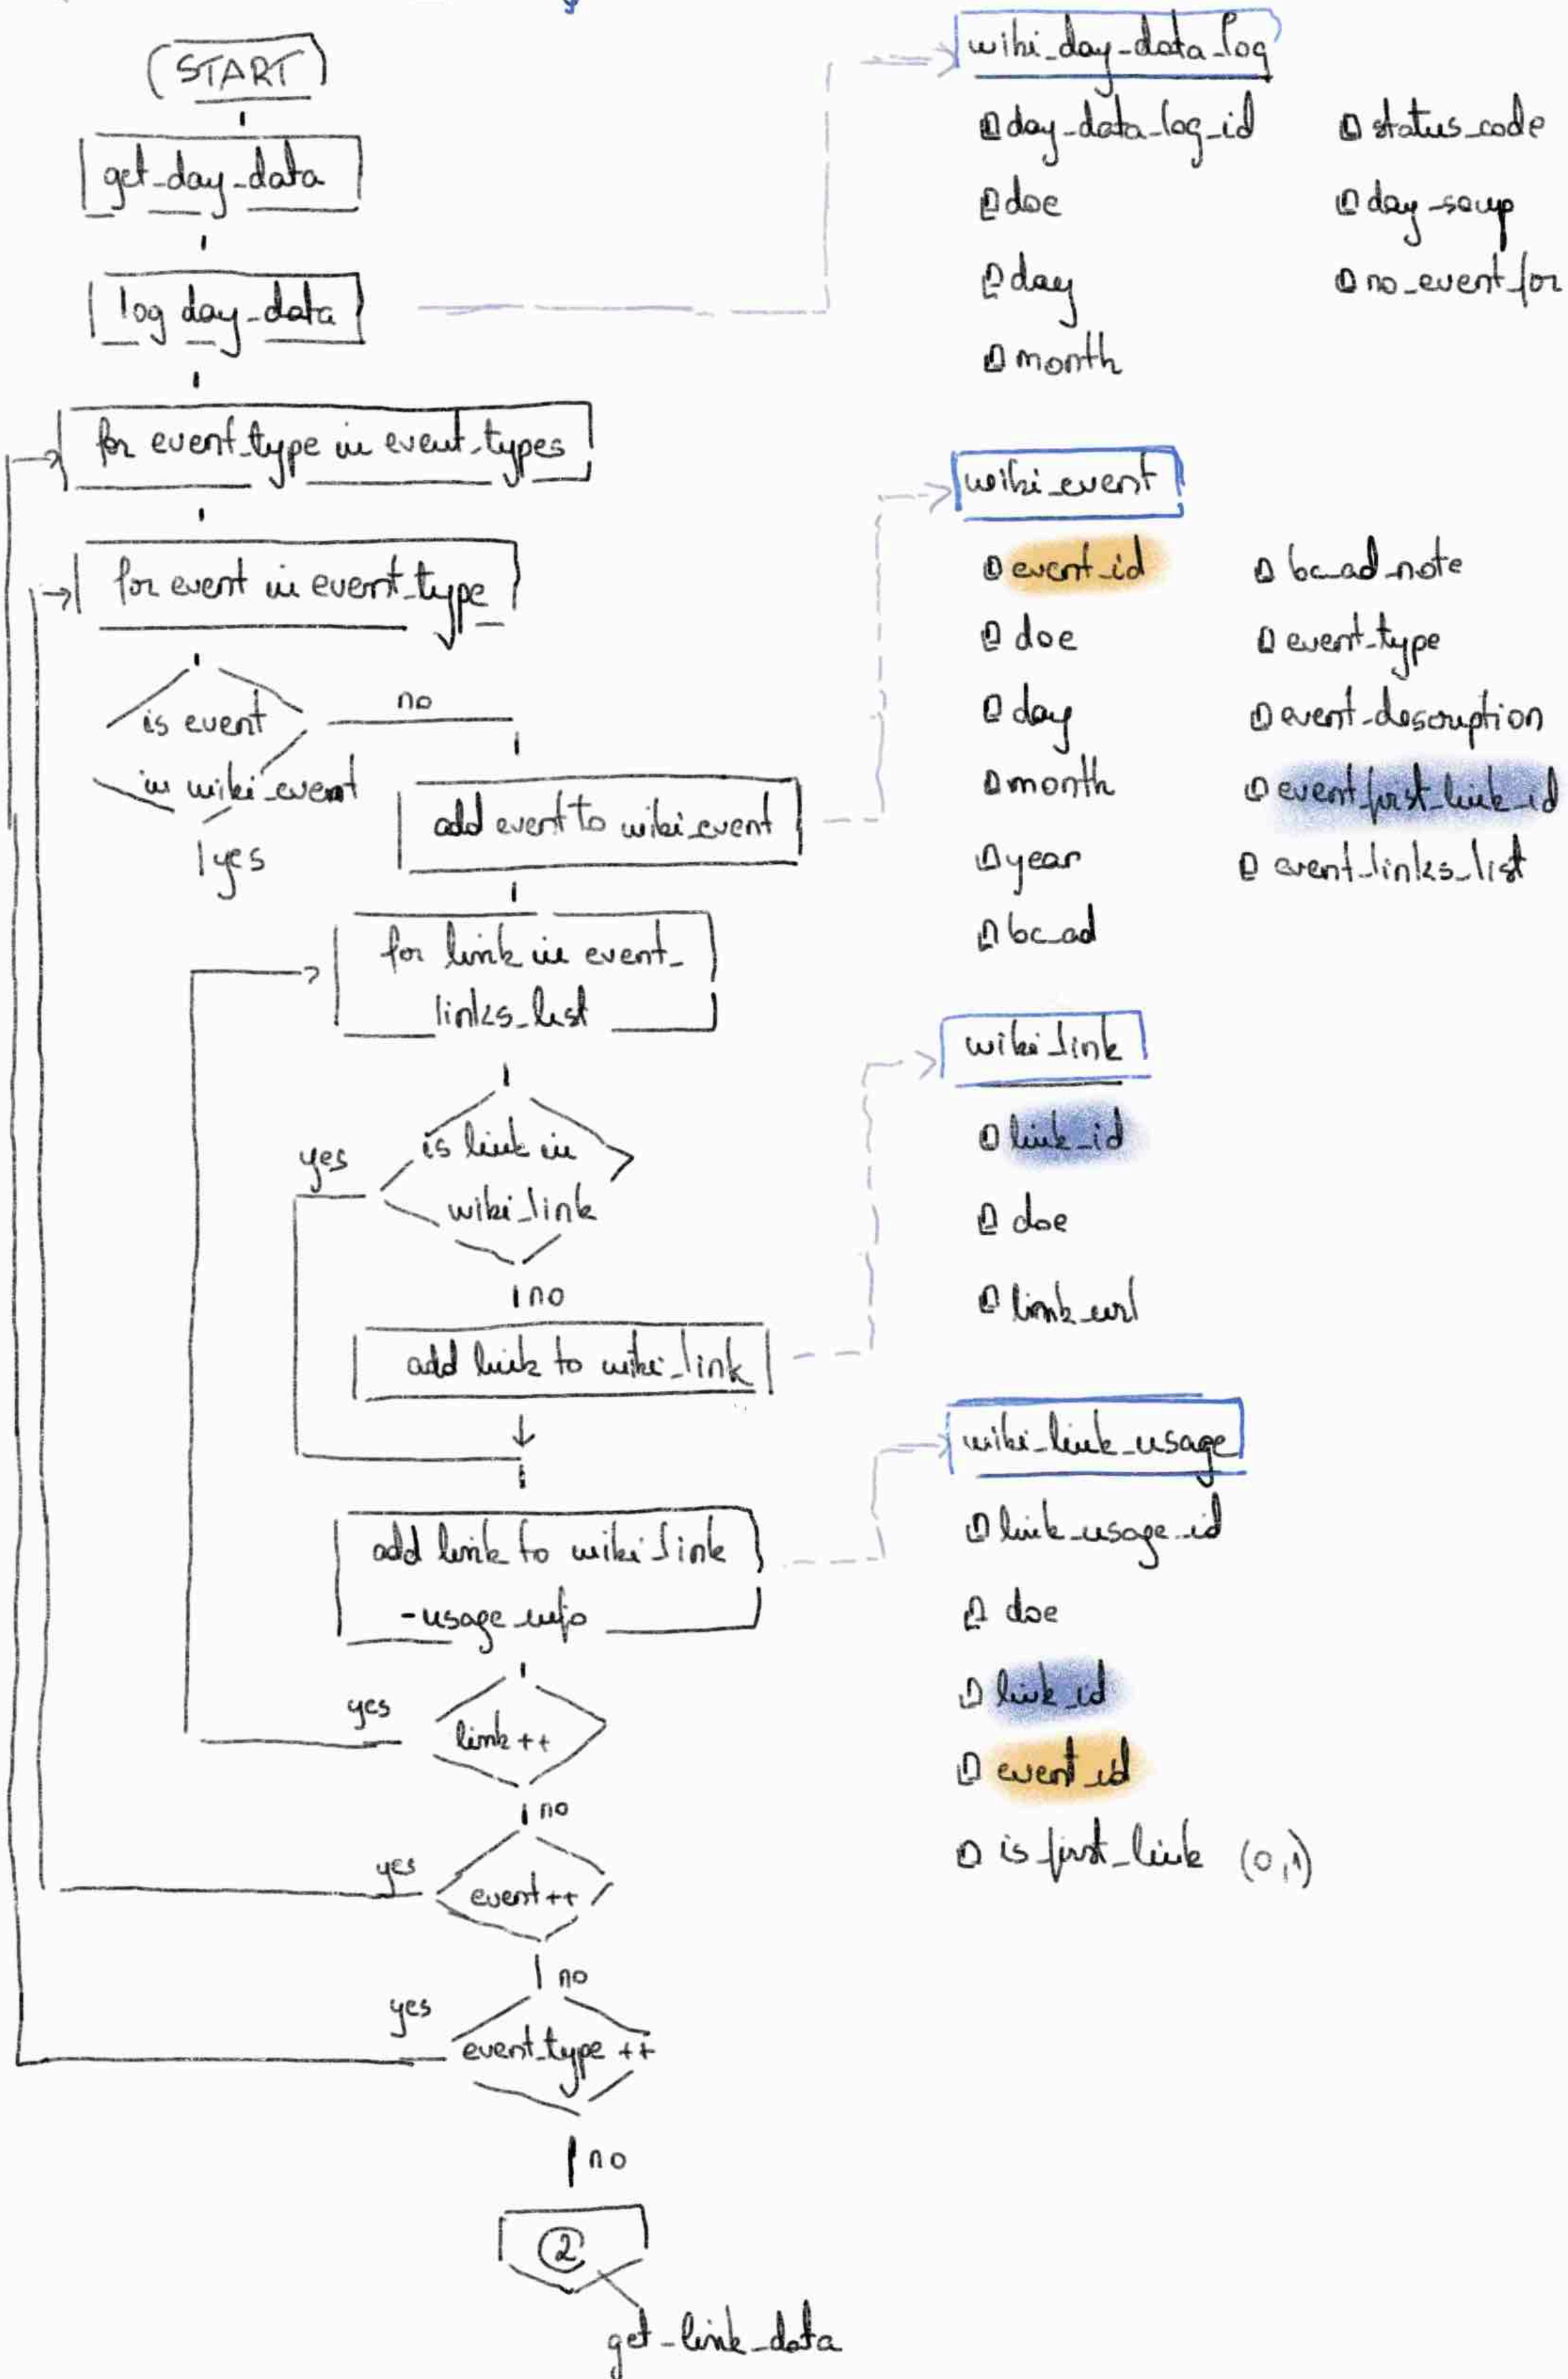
START

get_day_data

log day_data

for event_type in event_types

for event in event_type

is event in wiki_event

no

yes

add event to wiki_event

for link in event_links_list

yes

is link in wiki_link

no

add link to wiki_link

add link to wiki_link_usage_info

yes

link ++

no

yes

event ++

no

yes

event_type ++

no

②

get_link_data

wiki_day_data_log

day_data_log_id

doe

day

month

status_code

day_soup

no_event_for

wiki_event

event_id

doe

day

month

year

bc_ad

bc_ad_note

event_type

event_description

event_first_link_id

event_links_list

wiki_link

link_id

doe

link_url

wiki_link_usage

link_usage_id

doe

link_id

event_id

is_first_link (0,1)